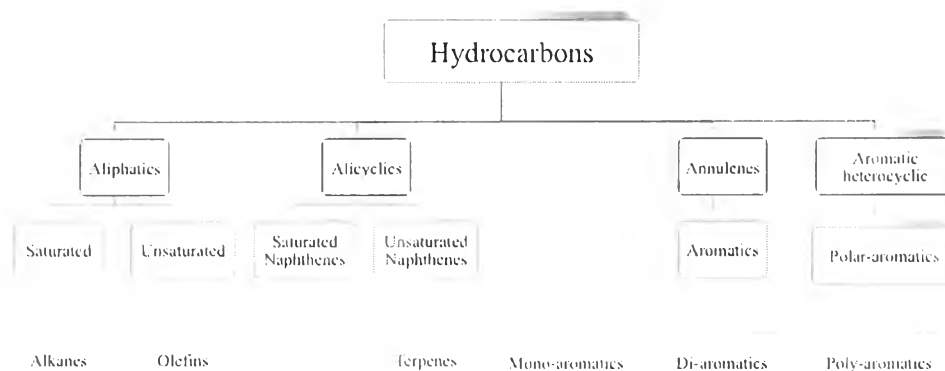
Hydrocarbons

Aliphatics

Alicyclics

Annulenes

Aromatic heterocyclic

Saturated

Unsaturated

Saturated Naphthenes

Unsaturated Naphthenes

Aromatics

Polar-aromatics

Alkanes

Olefins

Terpenes

Mono-aromatics

Di-aromatics

Poly-aromatics